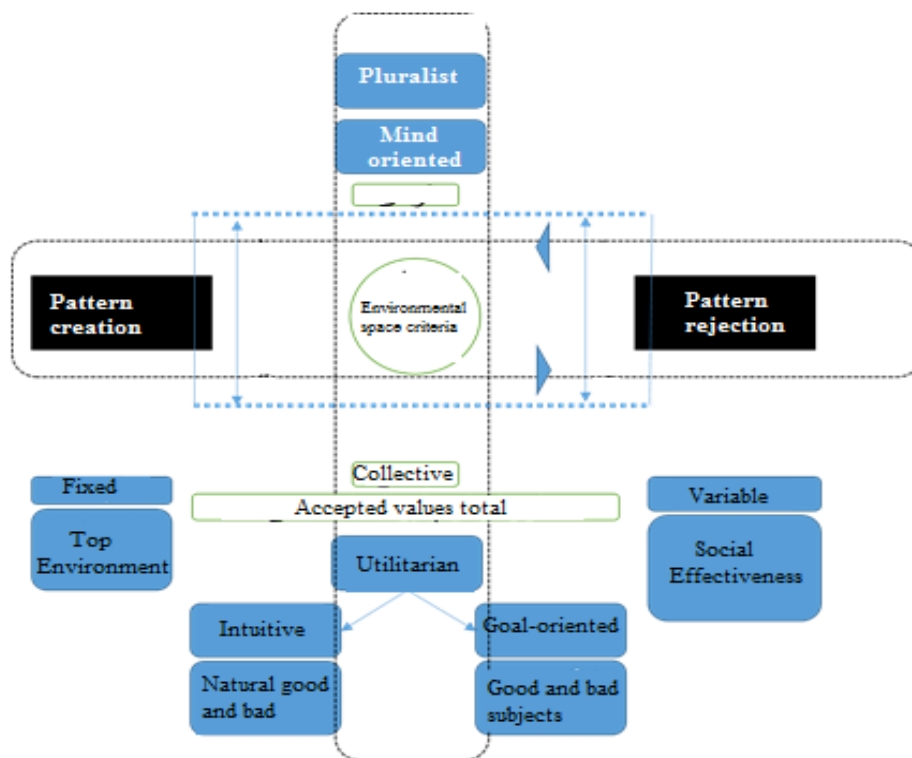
Pluralist

Mind oriented

Pattern creation

Environmental space criteria

Pattern rejection

Collective

Fixed

Accepted values total

Variable

Top Environment

Utilitarian

Social Effectiveness

Intuitive

Goal-oriented

Natural good and bad

Good and bad subjects